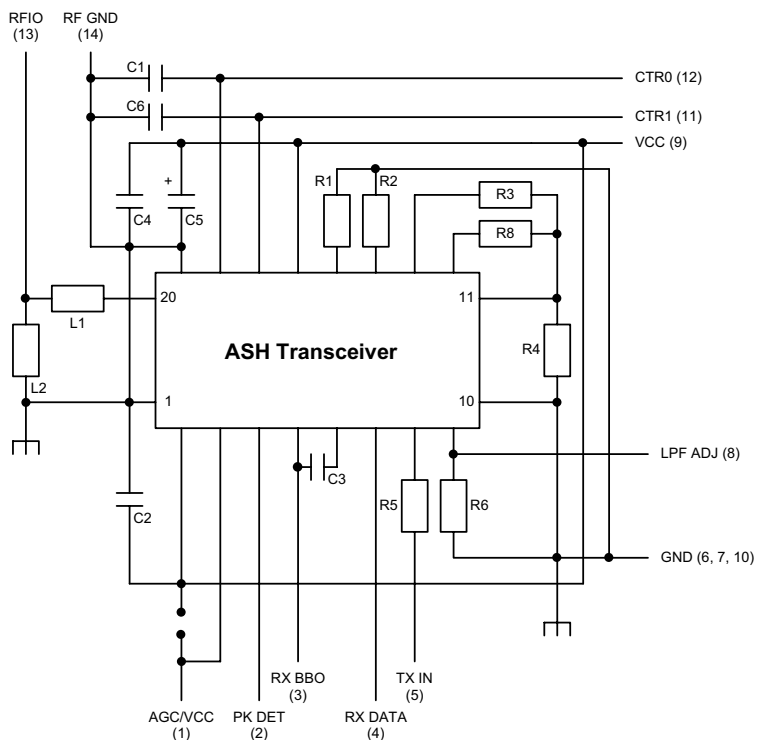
RFIO (13)

RF GND (14)

C1

CTR0 (12)

C6

CTR1 (11)

VCC (9)

+

C4

C5

R1

R2

R3

R8

20

11

L1

L2

ASH Transceiver

R4

1

10

LPF ADJ (8)

C3

R5

R6

C2

GND (6, 7, 10)

RX BBO (3)

TX IN (5)

AGC/VCC (1)

PK DET (2)

RX DATA (4)